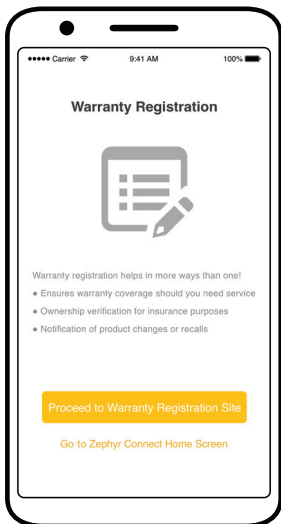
●●●●● Carrier 9:41 AM 100%

Warranty Registration

Warranty registration helps in more ways than one!

● Ensures warranty coverage should you need service

● Ownership verification for insurance purposes

● Notification of product changes or recalls

Proceed to Warranty Registration Site

Go to Zephyr Connect Home Screen